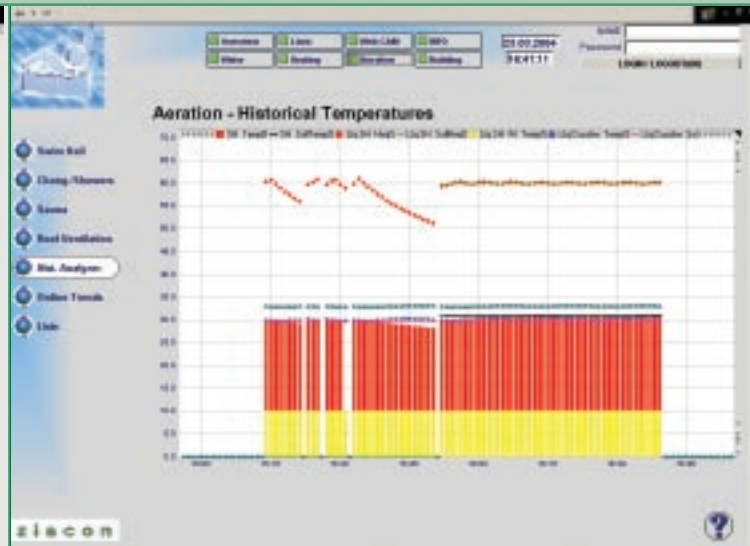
Overview
Lines
Web CAM
INFO
Water
Heating
Aeration
Building
23.03.2004
16:01:11
Login
Password
LOGIN / LOGOUT

Aeration - Historical Temperatures

Swim Hall
Change/Showers
Sauna
Roof Ventilation
Hist. Analyzer
Online Trends
Link

70.0
65.0
60.0
55.0
50.0
45.0
40.0
35.0
30.0
25.0
20.0
15.0
10.0
5.0
0.0

ziscon
?